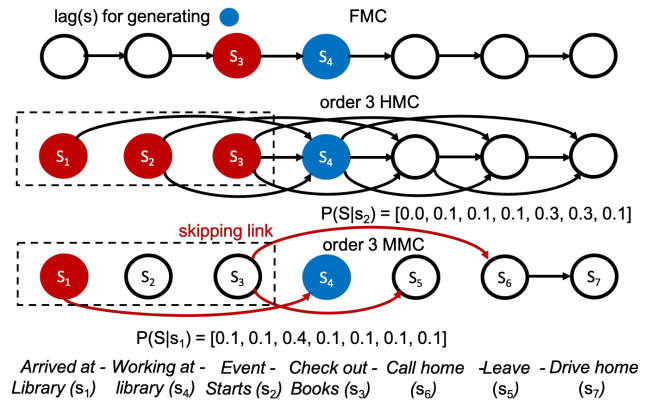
lag(s) for generating

FMC

$S_3$ $S_4$

order 3 HMC

$S_1$ $S_2$ $S_3$ $S_4$

P(S|s$_2$) = [0.0, 0.1, 0.1, 0.1, 0.3, 0.3, 0.1]

skipping link

order 3 MMC

$S_1$ $S_2$ $S_3$ $S_4$ $S_5$ $S_6$ $S_7$

P(S|s$_1$) = [0.1, 0.1, 0.4, 0.1, 0.1, 0.1, 0.1]

Arrived at - Library (s$_1$) Working at - library (s$_4$) Event - Starts (s$_2$) Check out - Books (s$_3$) Call home (s$_6$) -Leave (s$_5$) - Drive home (s$_7$)